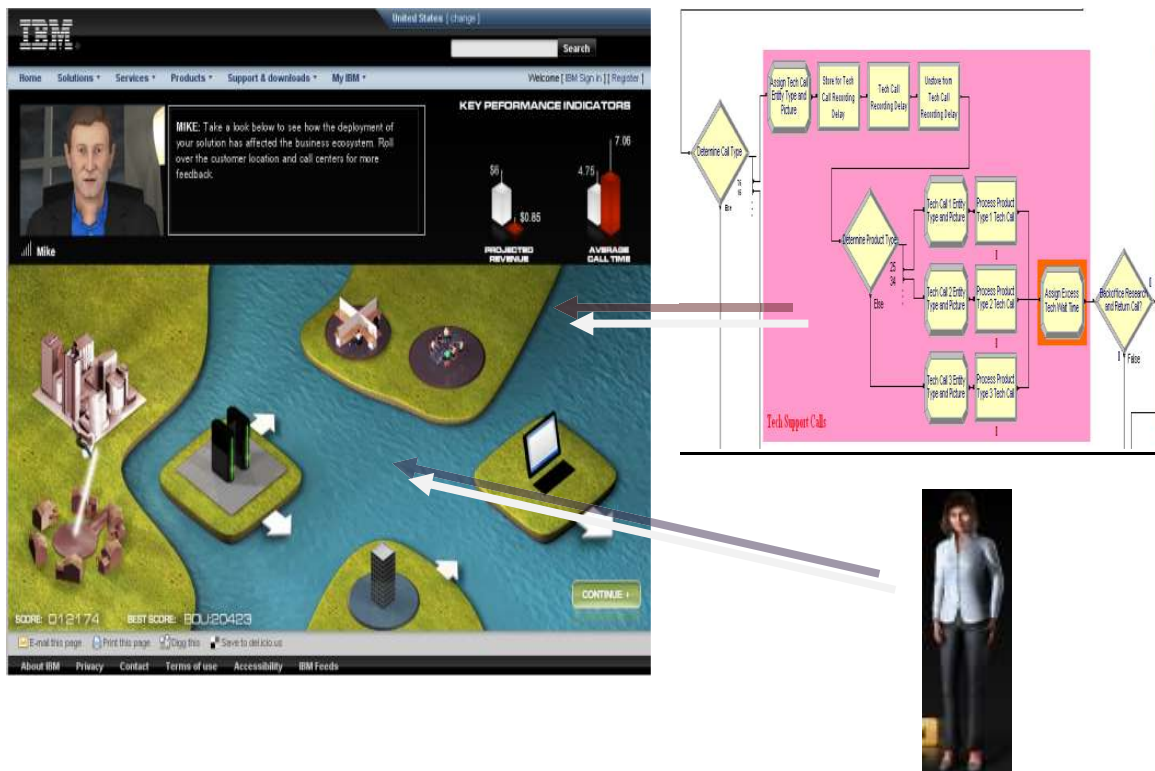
IBM

United States [ change ]

Search

Home Solutions ▾ Services ▾ Products ▾ Support & downloads ▾ My IBM ▾

Welcome [ IBM Sign in ] [ Register ]

MIKE: Take a look below to see how the deployment of your solution has affected the business ecosystem. Roll over the customer location and call centers for more feedback.

Mike

KEY PEFORMANCE INDICATORS

$6

$0.85

PROJECTED REVENUE

4.75

7.06

AVERAGE CALL TIME

SCORE: 012174 BEST SCORE: 8DU20423

CONTINUE ▸

E-mail this page Print this page Digg this Save to del.icio.us

About IBM Privacy Contact Terms of use Accessibility IBM Feeds

Determine Call Type

Else

Assign Tech Call Entity Type and Picture

Store for Tech Call Recording Delay

Tech Call Recording Delay

Unstore from Tech Call Recording Delay

Determine Product Type

25

34

Else

Tech Call 1 Entity Type and Picture

Process Product Type 1 Tech Call

Tech Call 2 Entity Type and Picture

Process Product Type 2 Tech Call

Tech Call 3 Entity Type and Picture

Process Product Type 3 Tech Call

Assign Excess Tech Wait Time

Backoffice Research and Return Call?

False

Tech Support Calls